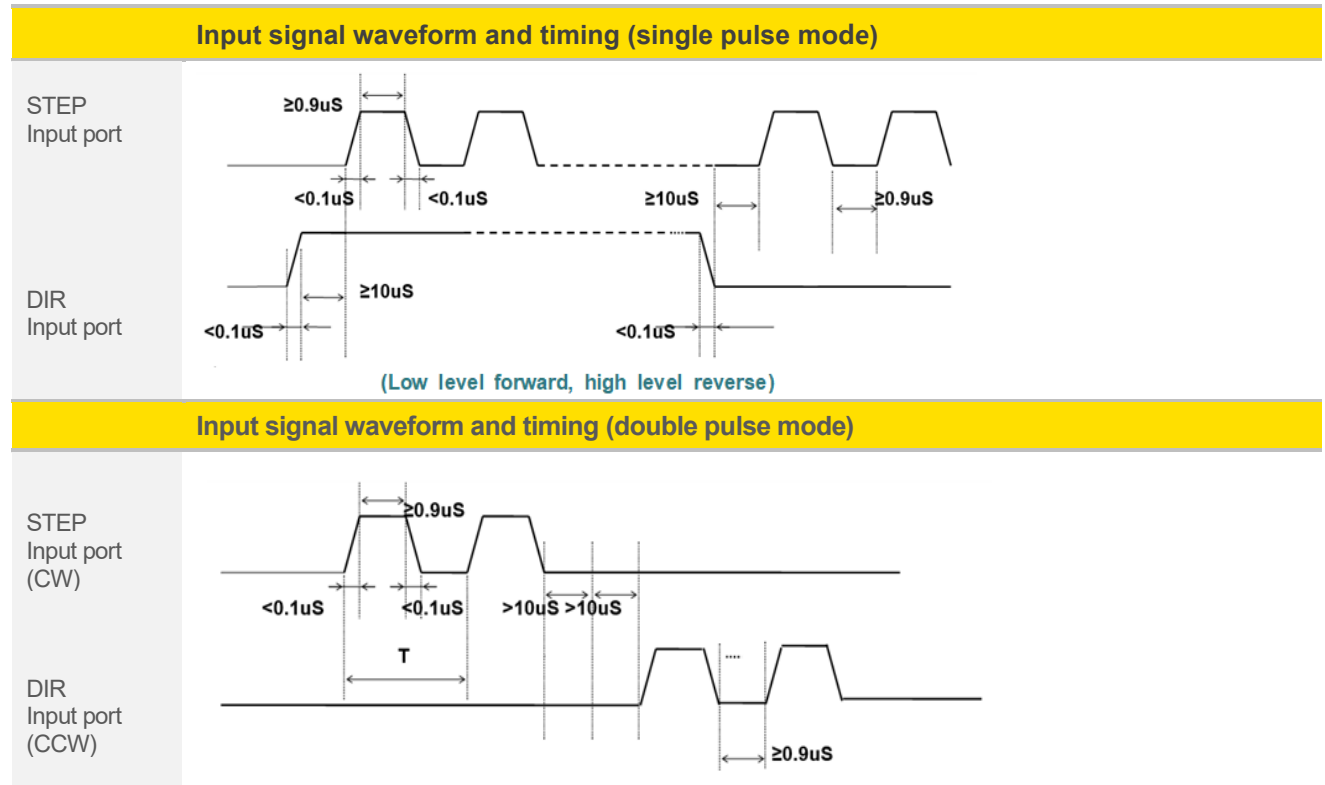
Input signal waveform and timing (single pulse mode)

STEP
Input port

≥0.9uS

<0.1uS

<0.1uS

≥10uS

≥0.9uS

DIR
Input port

≥10uS

<0.1uS

<0.1uS

(Low level forward, high level reverse)

Input signal waveform and timing (double pulse mode)

STEP
Input port
(CW)

≥0.9uS

<0.1uS

<0.1uS

>10uS

>10uS

T

....

DIR
Input port
(CCW)

≥0.9uS